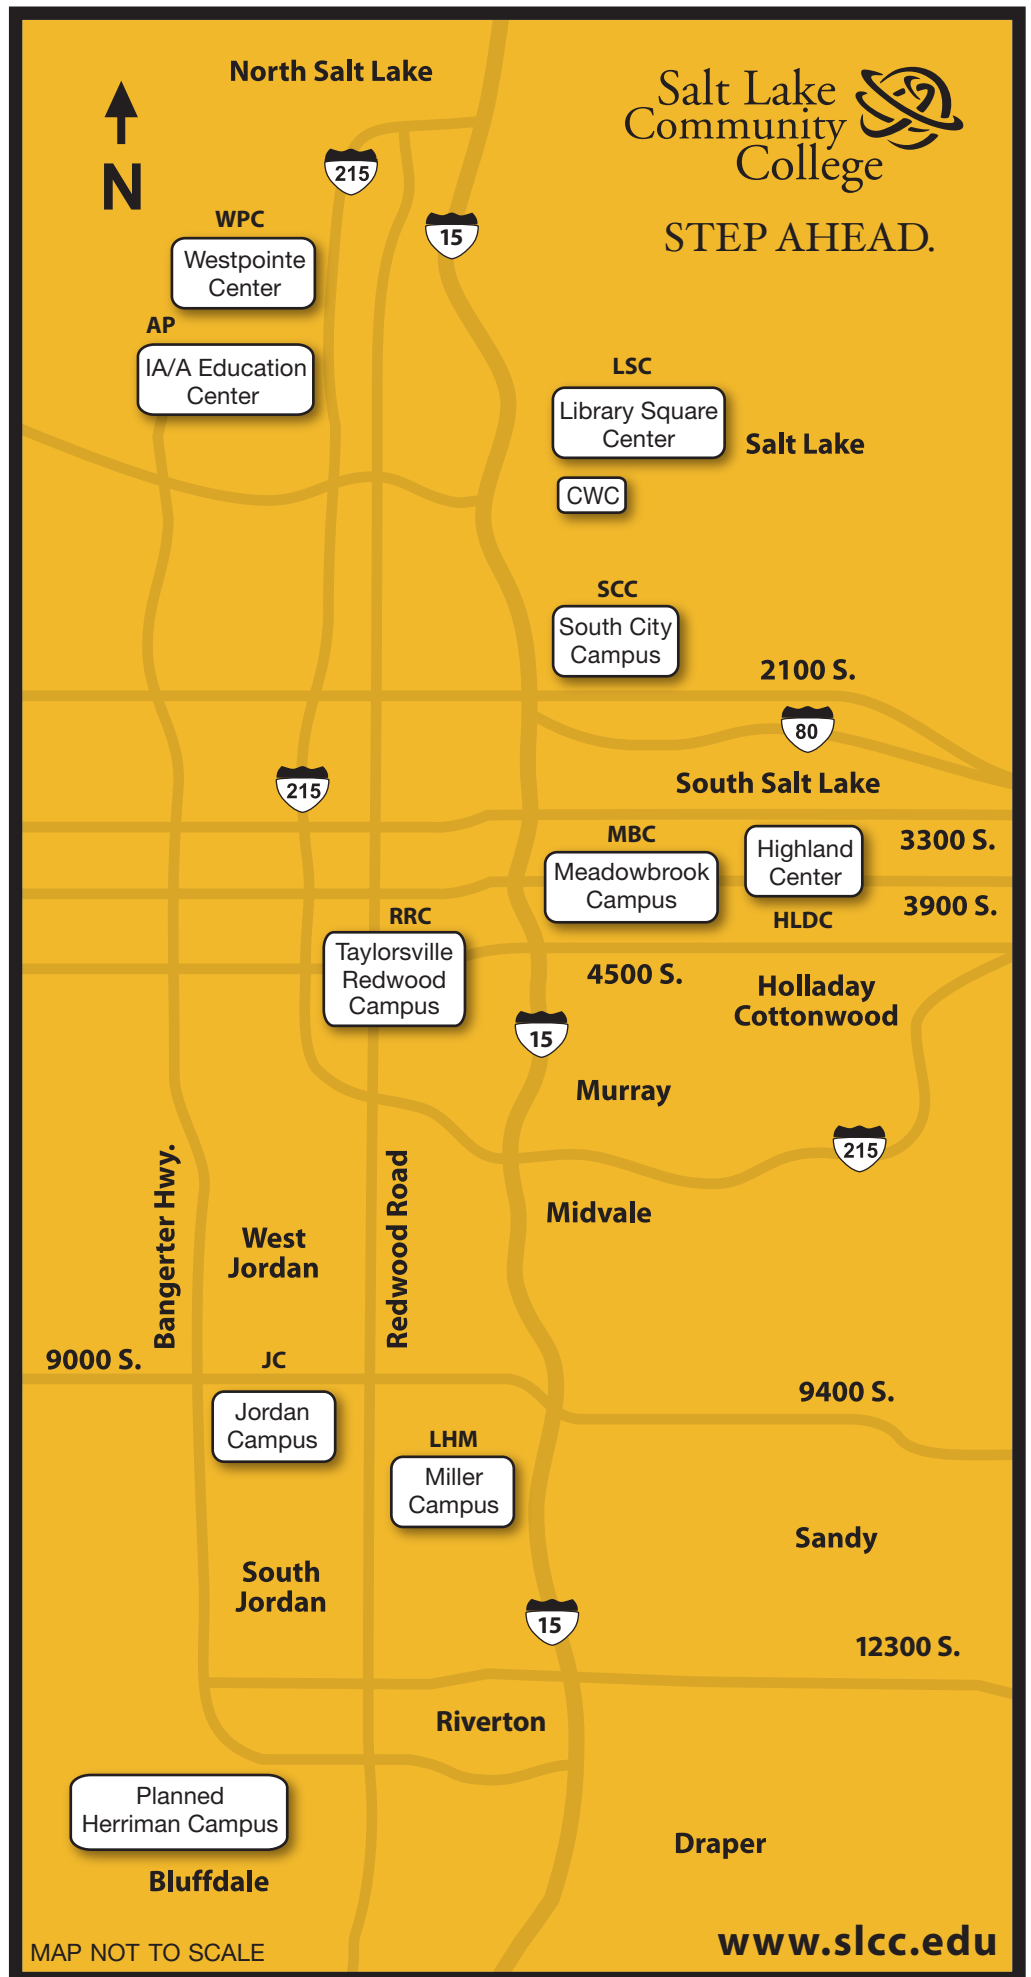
North Salt Lake

N

Salt Lake Community College

STEP AHEAD.

215

15

WPC
Westpointe Center

AP
IA/A Education Center

LSC
Library Square Center

Salt Lake

CWC

SCC
South City Campus

2100 S.

80

215

South Salt Lake

MBC
Meadowbrook Campus

Highland Center
HLDC

3300 S.

3900 S.

RRC
Taylorsville Redwood Campus

4500 S.

Holladay
Cottonwood

15

Murray

215

Midvale

Bangerter Hwy.

West Jordan

Redwood Road

9000 S.

JC
Jordan Campus

9400 S.

LHM
Miller Campus

Sandy

South Jordan

15

12300 S.

Riverton

Planned Herriman Campus

Bluffdale

Draper

MAP NOT TO SCALE

www.slcc.edu